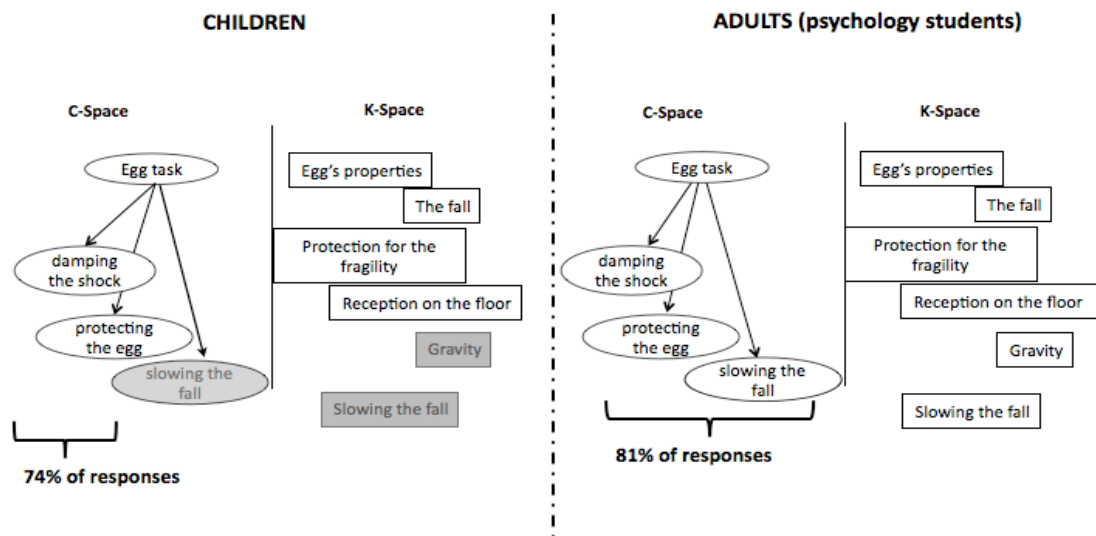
CHILDREN

C-Space

Egg task

damping the shock

protecting the egg

slowing the fall

74% of responses

K-Space

Egg's properties

The fall

Protection for the fragility

Reception on the floor

Gravity

Slowing the fall

ADULTS (psychology students)

C-Space

Egg task

damping the shock

protecting the egg

slowing the fall

81% of responses

K-Space

Egg's properties

The fall

Protection for the fragility

Reception on the floor

Gravity

Slowing the fall